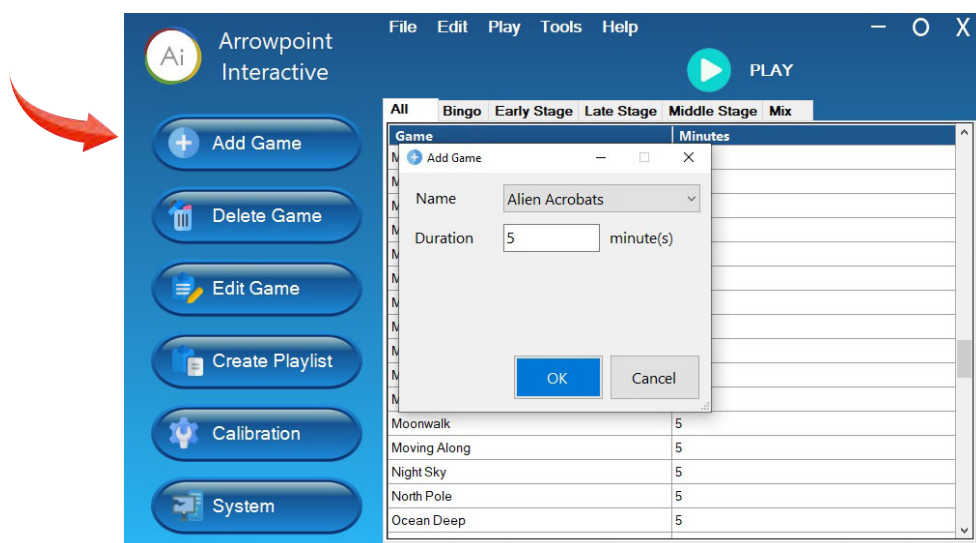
Ai Arrowpoint Interactive

File Edit Play Tools Help

PLAY

Add Game

Delete Game

Edit Game

Create Playlist

Calibration

System

All | Bingo | Early Stage | Late Stage | Middle Stage | Mix

Add Game

Name Alien Acrobats

Duration 5 minute(s)

OK Cancel

| Game | Minutes |
|---|---|
| M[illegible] | |
| M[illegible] | |
| M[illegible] | |
| M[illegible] | |
| M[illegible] | |
| M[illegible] | |
| M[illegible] | |
| M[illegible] | |
| M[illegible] | |
| M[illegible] | |
| M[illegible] | |
| Moonwalk | 5 |
| Moving Along | 5 |
| Night Sky | 5 |
| North Pole | 5 |
| Ocean Deep | 5 |